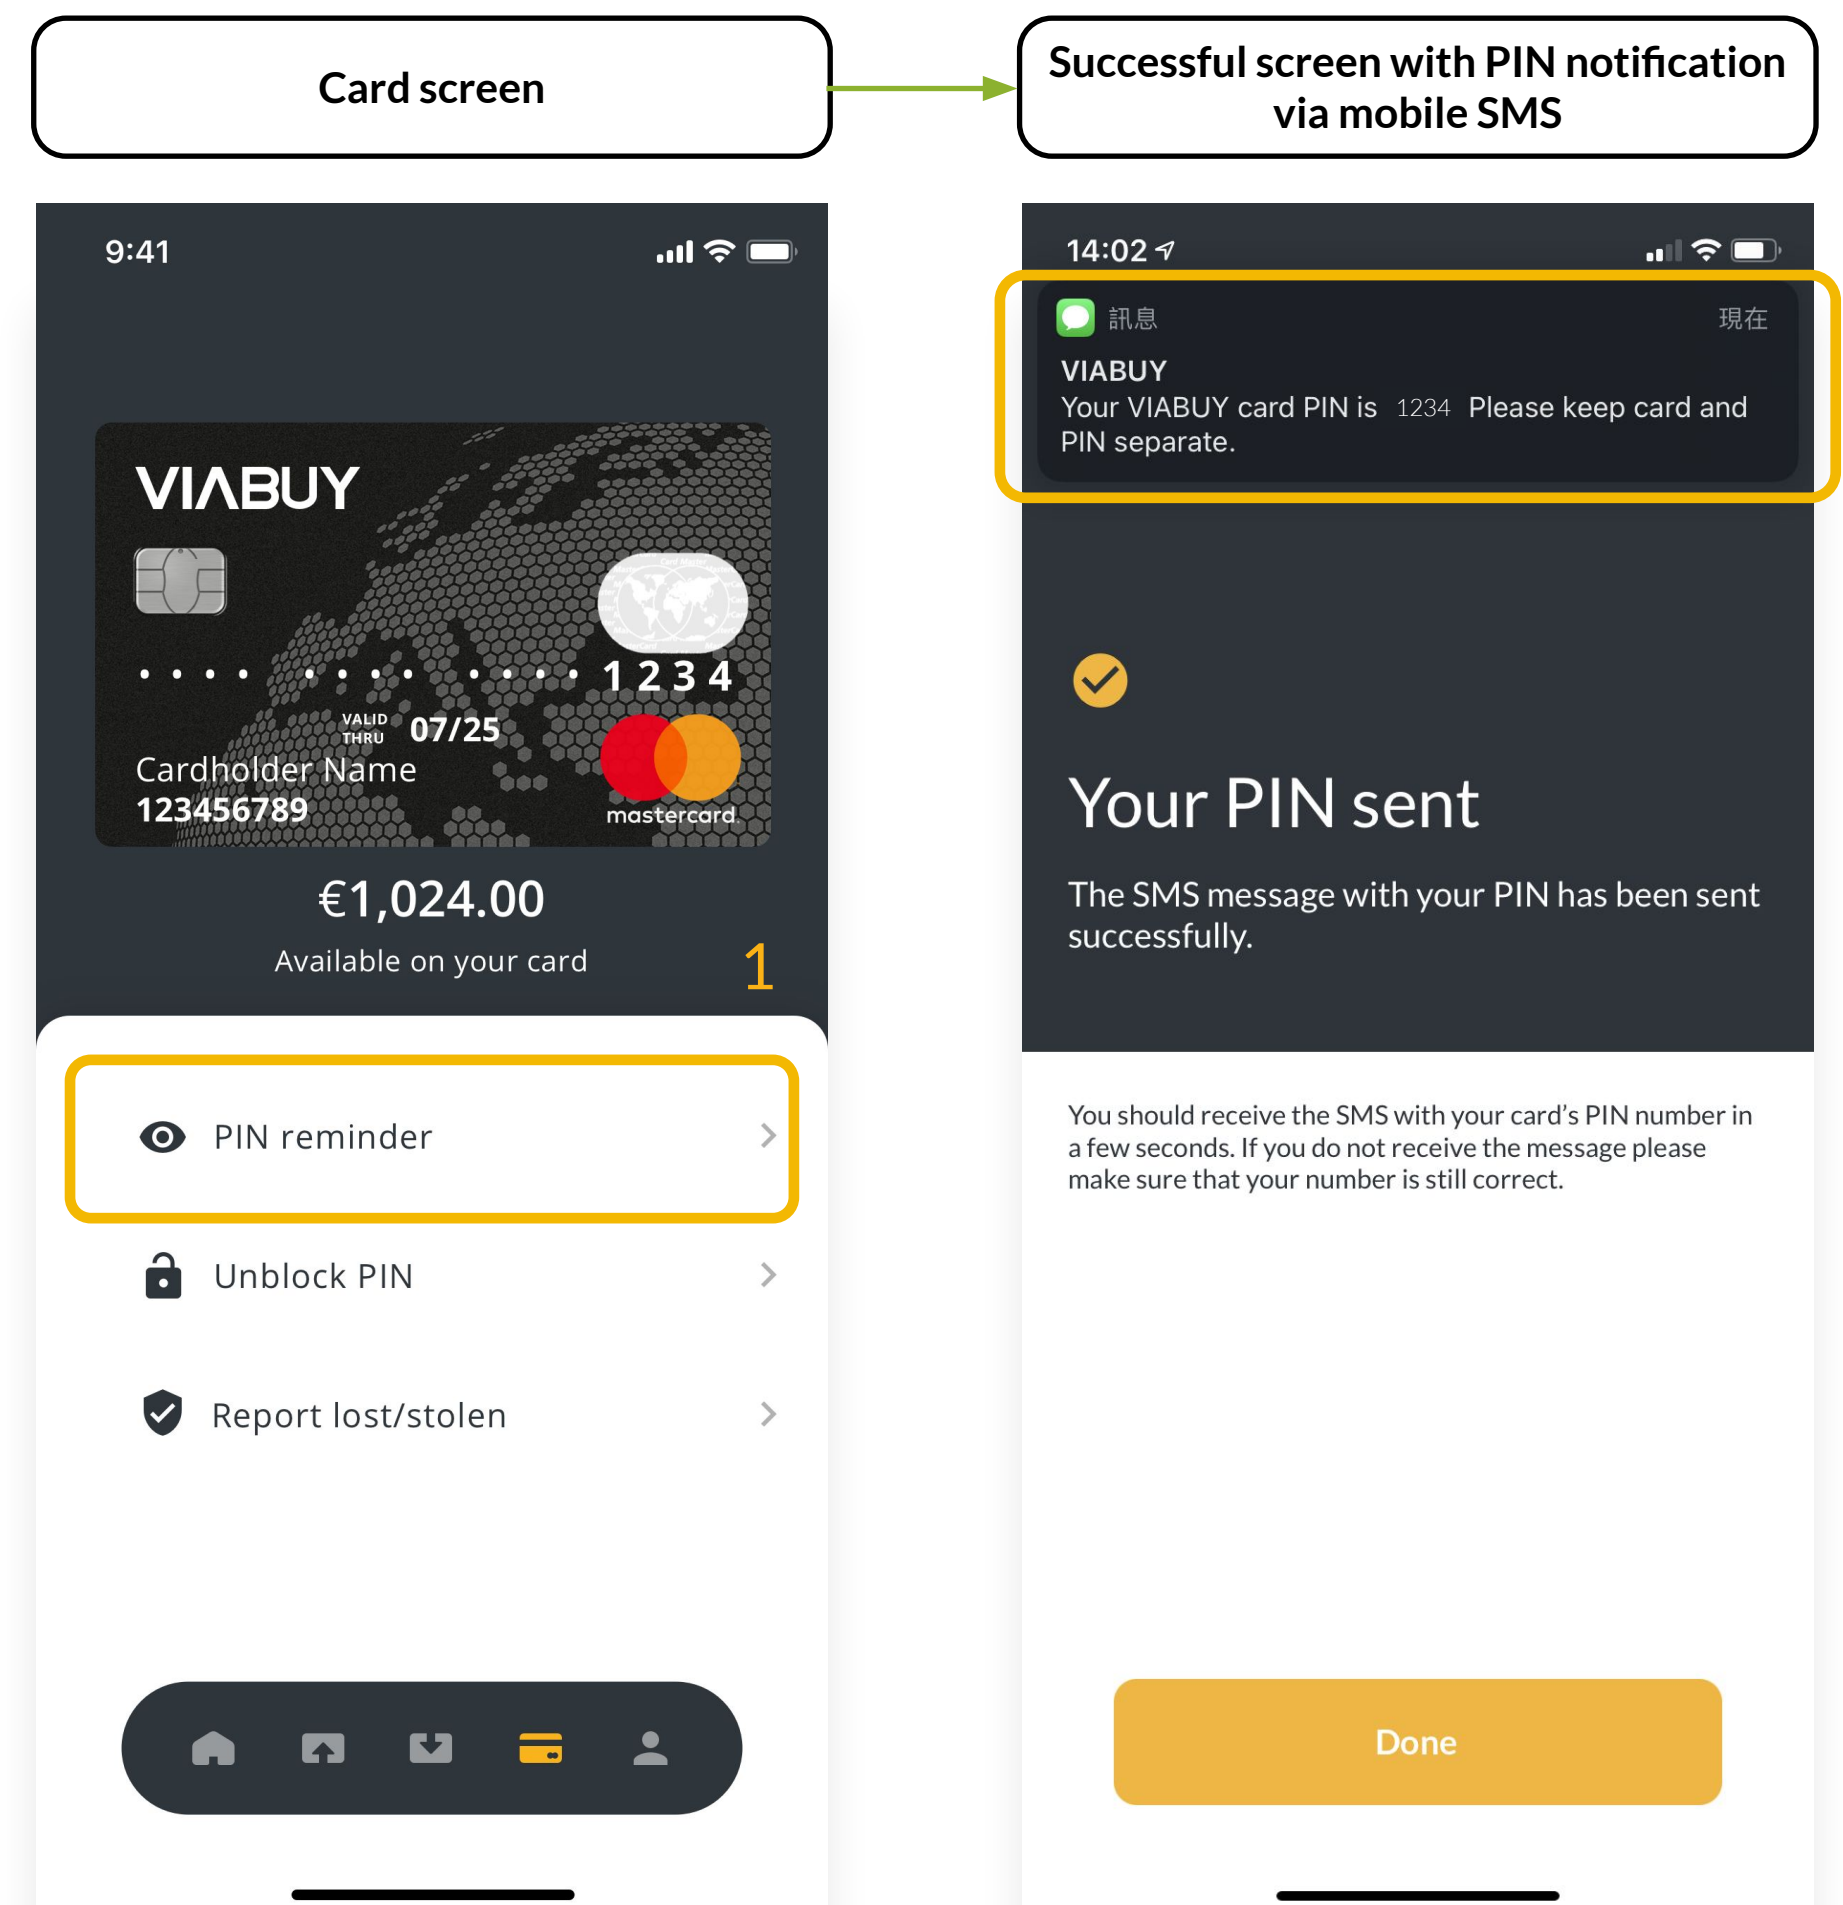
Card screen

Successful screen with PIN notification via mobile SMS

9:41

VIABUY

• • • •  • • • •  • • • •  1 2 3 4

VALID THRU 07/25

Cardholder Name
123456789

mastercard

€1,024.00
Available on your card

1

PIN reminder

Unblock PIN

Report lost/stolen

14:02

訊息 現在

VIABUY
Your VIABUY card PIN is 1234 Please keep card and PIN separate.

Your PIN sent

The SMS message with your PIN has been sent successfully.

You should receive the SMS with your card's PIN number in a few seconds. If you do not receive the message please make sure that your number is still correct.

Done